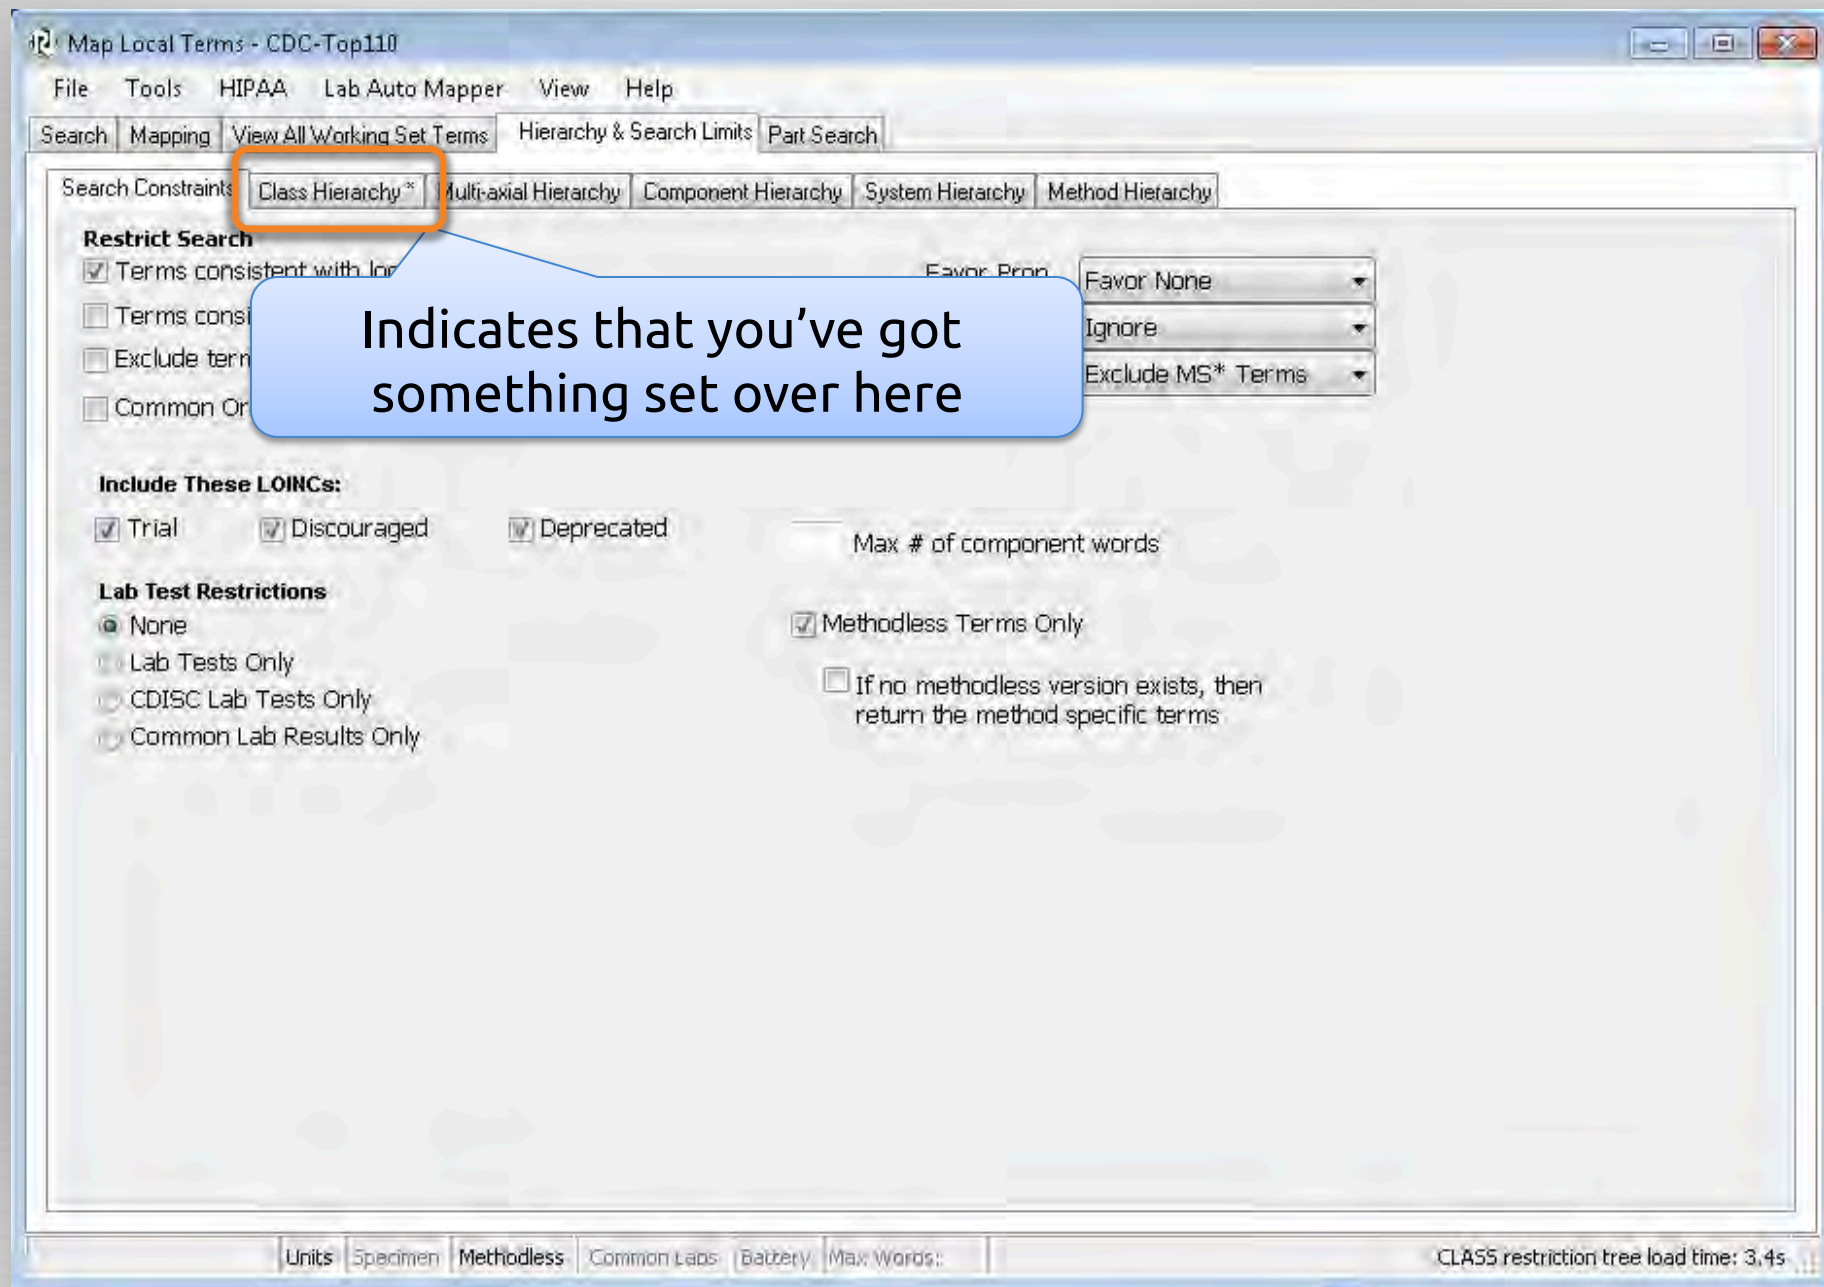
Map Local Terms - CDC-Top110

File Tools HIPAA Lab Auto Mapper View Help

Search Mapping View All Working Set Terms Hierarchy & Search Limits Part Search

Search Constraints Class Hierarchy * Multi-axial Hierarchy Component Hierarchy System Hierarchy Method Hierarchy

Restrict Search

Terms consistent with loc

Terms consi

Exclude term

Common Or

Favor Prop

Favor None

Ignore

Exclude MS* Terms

Indicates that you've got something set over here

Include These LOINCs:

Trial Discouraged Deprecated

Max # of component words

Lab Test Restrictions

None

Lab Tests Only

CDISC Lab Tests Only

Common Lab Results Only

Methodless Terms Only

If no methodless version exists, then return the method specific terms

Units Specimen Methodless Common Labs Battery Max Words: CLASS restriction tree load time: 3.4s